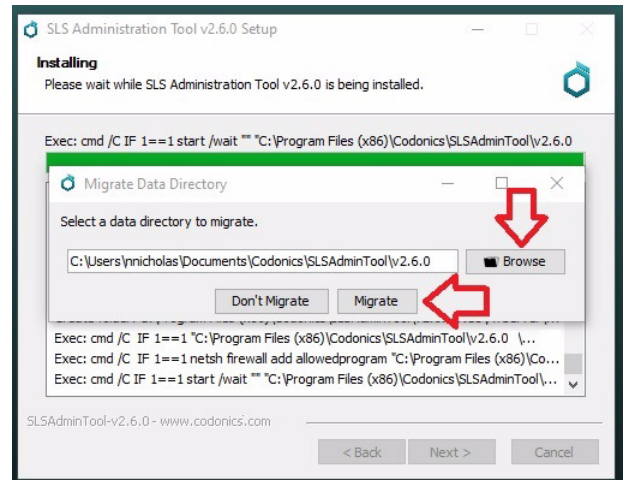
SLS Administration Tool v2.6.0 Setup

Installing

Please wait while SLS Administration Tool v2.6.0 is being installed.

Exec: cmd /C IF 1==1 start /wait "" "C:\Program Files (x86)\Codonics\SLSAdminTool\v2.6.0

Migrate Data Directory

Select a data directory to migrate.

C:\Users\nnicholas\Documents\Codonics\SLSAdminTool\v2.6.0

Browse

Don't Migrate

Migrate

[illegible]

Exec: cmd /C IF 1==1 "C:\Program Files (x86)\Codonics\SLSAdminTool\v2.6.0 \...

Exec: cmd /C IF 1==1 netsh firewall add allowedprogram "C:\Program Files (x86)\Co...

Exec: cmd /C IF 1==1 start /wait "" "C:\Program Files (x86)\Codonics\SLSAdminTool\...

SLSAdminTool-v2.6.0 - www.codonics.com

< Back

Next >

Cancel